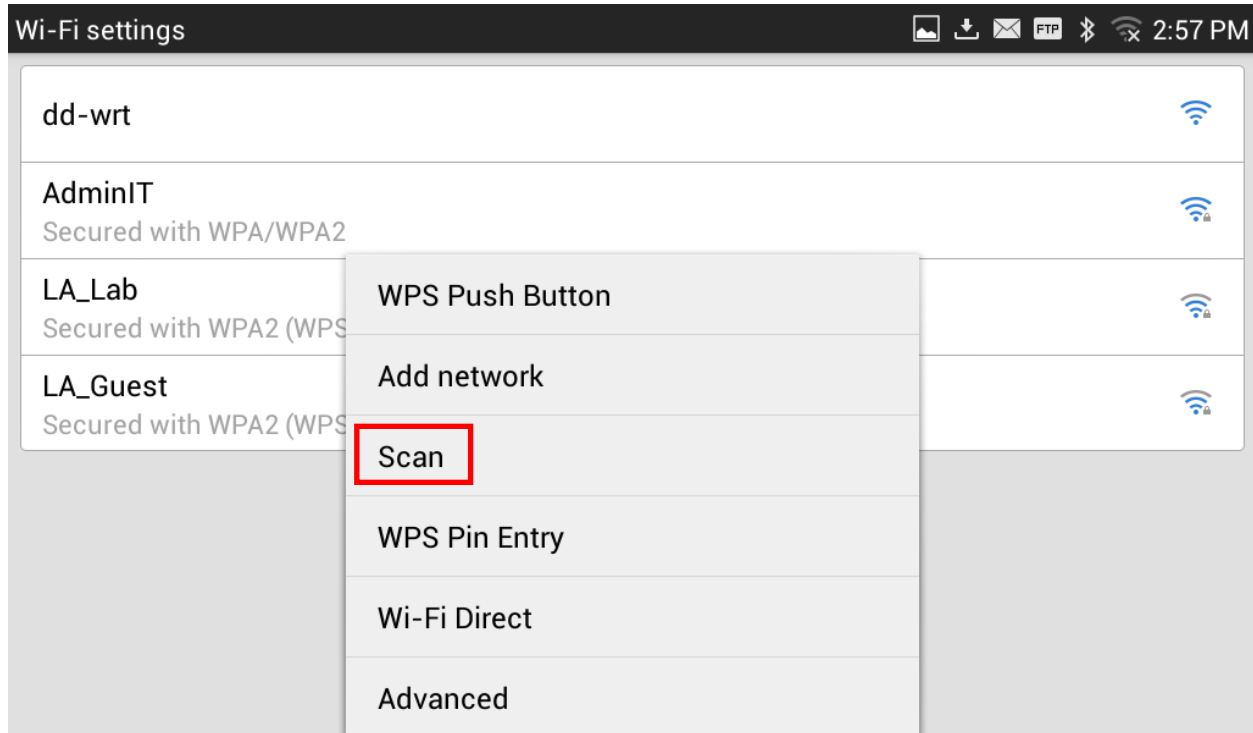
Wi-Fi settings FTP 2:57 PM

dd-wrt

AdminIT
Secured with WPA/WPA2

LA_Lab
Secured with WPA2 (WPS

LA_Guest
Secured with WPA2 (WPS

WPS Push Button

Add network

Scan

WPS Pin Entry

Wi-Fi Direct

Advanced